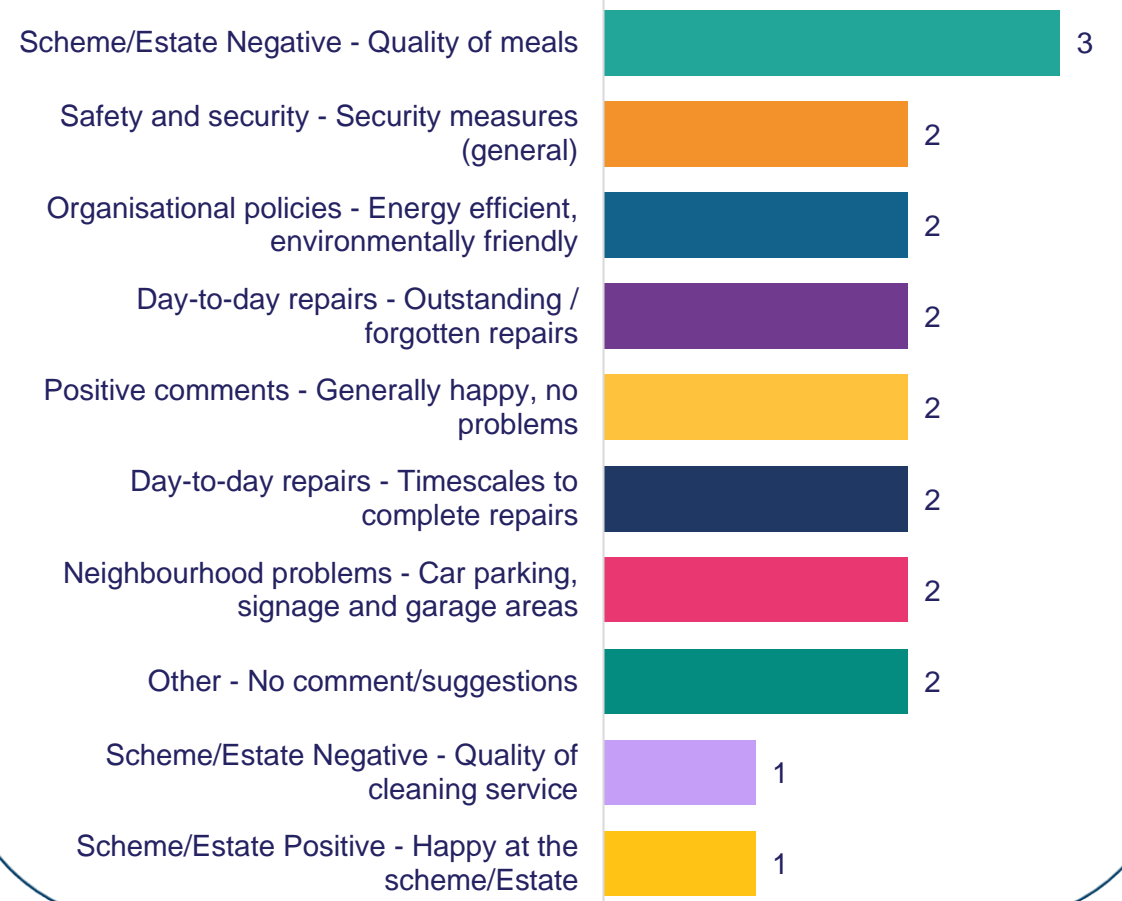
Scheme/Estate Negative - Quality of meals 3

Safety and security - Security measures (general) 2

Organisational policies - Energy efficient, environmentally friendly 2

Day-to-day repairs - Outstanding / forgotten repairs 2

Positive comments - Generally happy, no problems 2

Day-to-day repairs - Timescales to complete repairs 2

Neighbourhood problems - Car parking, signage and garage areas 2

Other - No comment/suggestions 2

Scheme/Estate Negative - Quality of cleaning service 1

Scheme/Estate Positive - Happy at the scheme/Estate 1